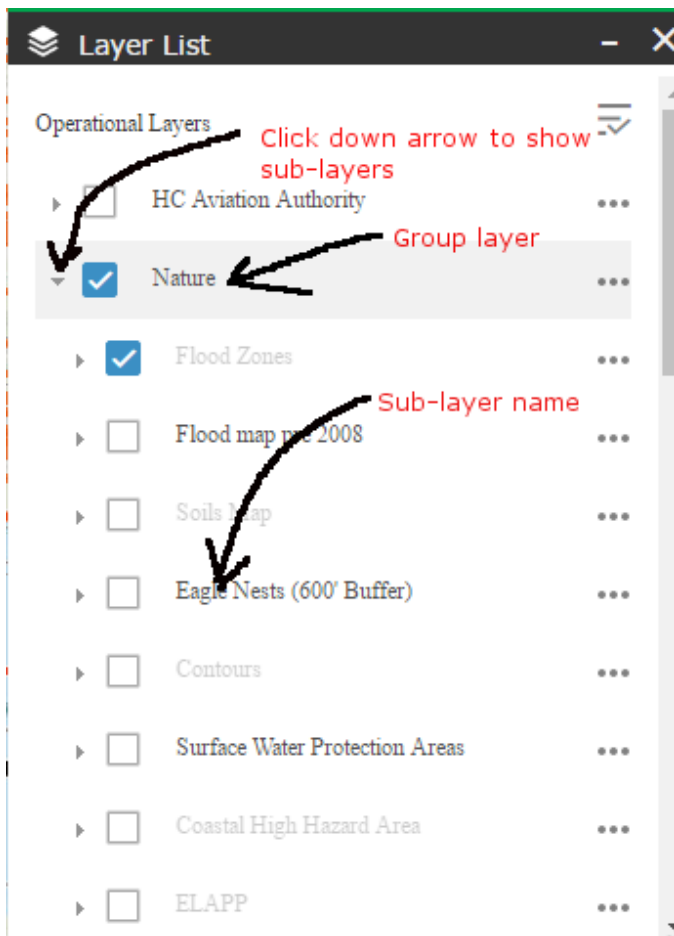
Layer List

Operational Layers

Click down arrow to show sub-layers

HC Aviation Authority

Group layer

Nature

Flood Zones

Sub-layer name

Flood map pre 2008

Soils Map

Eagle Nests (600' Buffer)

Contours

Surface Water Protection Areas

Coastal High Hazard Area

ELAPP